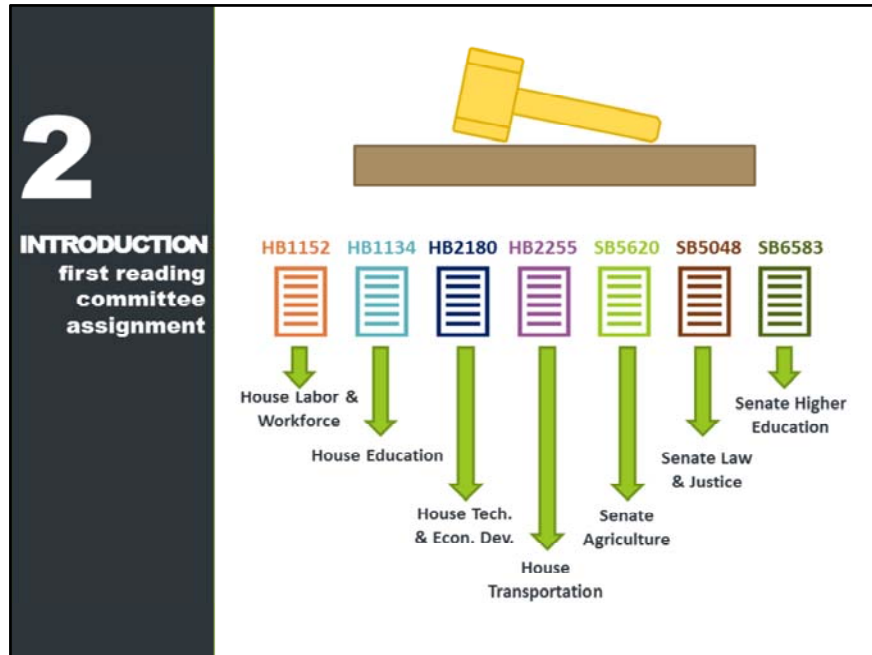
2

INTRODUCTION
first reading
committee
assignment

HB1152 HB1134 HB2180 HB2255 SB5620 SB5048 SB6583

House Labor & Workforce

House Education

House Tech. & Econ. Dev.

House Transportation

Senate Agriculture

Senate Law & Justice

Senate Higher Education